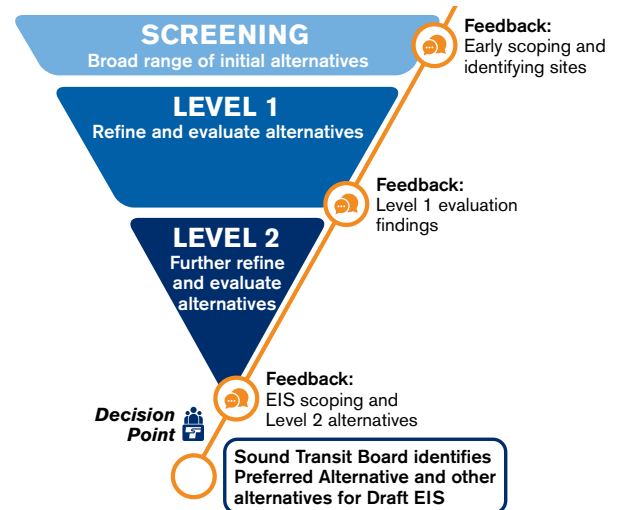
SCREENING
Broad range of initial alternatives

Feedback:
Early scoping and identifying sites

LEVEL 1
Refine and evaluate alternatives

Feedback:
Level 1 evaluation findings

LEVEL 2
Further refine and evaluate alternatives

Feedback:
EIS scoping and Level 2 alternatives

Decision Point

Sound Transit Board identifies Preferred Alternative and other alternatives for Draft EIS